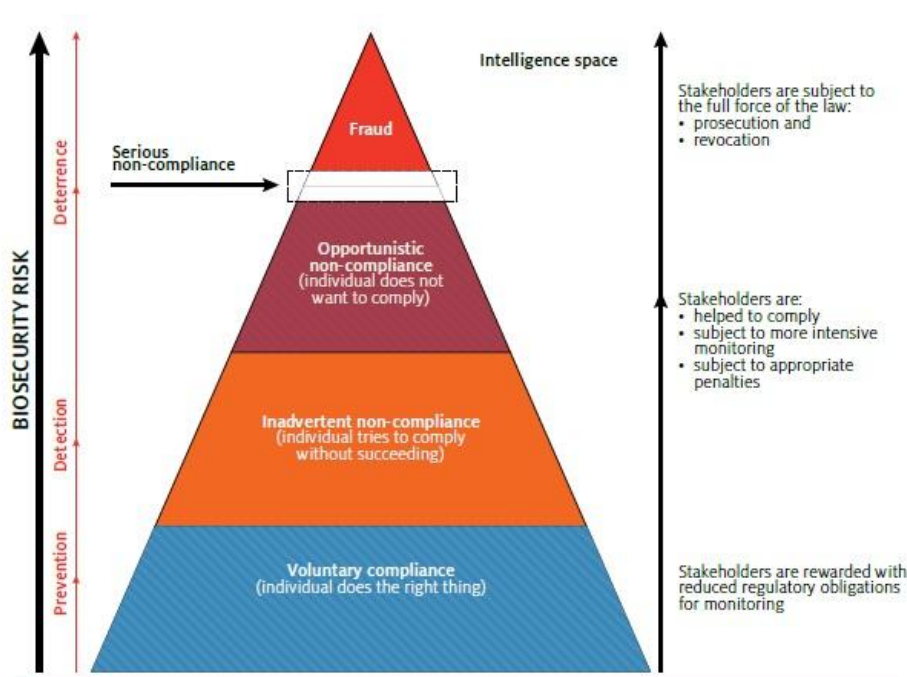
BIOSECURITY RISK

Deterrence

Detection

Prevention

Serious non-compliance

Fraud

Opportunistic non-compliance (individual does not want to comply)

Inadvertent non-compliance (individual tries to comply without succeeding)

Voluntary compliance (individual does the right thing)

Intelligence space

Stakeholders are subject to the full force of the law:
• prosecution and
• revocation

Stakeholders are:
• helped to comply
• subject to more intensive monitoring
• subject to appropriate penalties

Stakeholders are rewarded with reduced regulatory obligations for monitoring